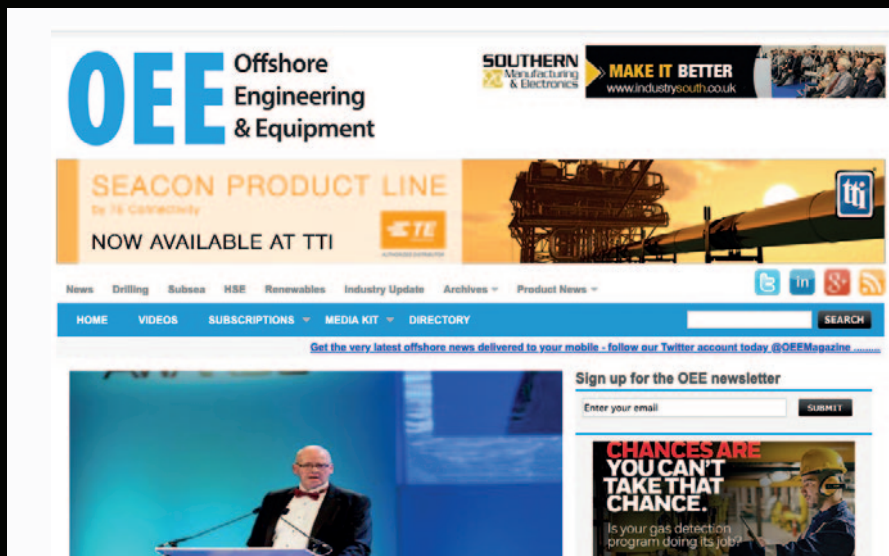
OEE Offshore Engineering & Equipment

SOUTHERN Manufacturing & Electronics

MAKE IT BETTER
www.industrysouth.co.uk

SEACON PRODUCT LINE
by TE Connectivity

NOW AVAILABLE AT TTI

TE

tti

News Drilling Subsea HSE Renewables Industry Update Archives Product News

HOME VIDEOS SUBSCRIPTIONS MEDIA KIT DIRECTORY SEARCH

Get the very latest offshore news delivered to your mobile - follow our Twitter account today @OEEMagazine ........

Sign up for the OEE newsletter

Enter your email SUBMIT

CHANCES ARE YOU CAN'T TAKE THAT CHANCE.

Is your gas detection program doing its job?